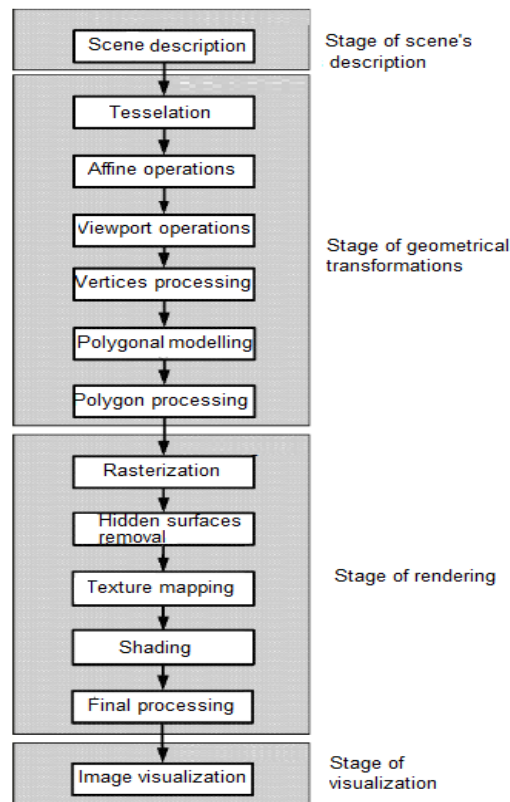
Scene description

Stage of scene's description

Tesselation

Affine operations

Viewport operations

Vertices processing

Polygonal modelling

Polygon processing

Stage of geometrical transformations

Rasterization

Hidden surfaces removal

Texture mapping

Shading

Final processing

Stage of rendering

Image visualization

Stage of visualization